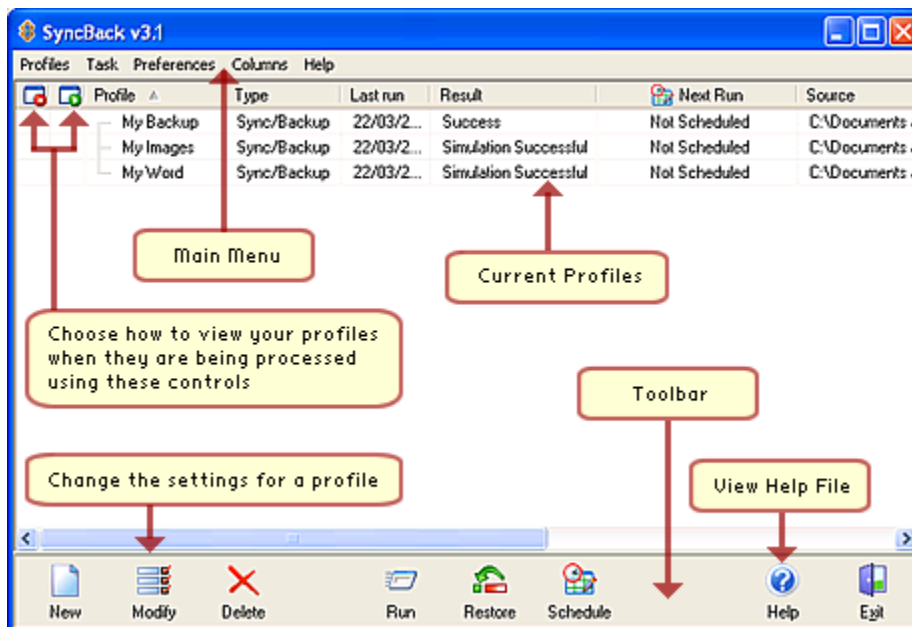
SyncBack v3.1

Profiles Task Preferences Columns Help

| Profile | Type | Last run | Result | Next Run | Source |
|---|---|---|---|---|---|
| My Backup | Sync/Backup | 22/03/2... | Success | Not Scheduled | C:\Documents ... |
| My Images | Sync/Backup | 22/03/2... | Simulation Successful | Not Scheduled | C:\Documents ... |
| My Word | Sync/Backup | 22/03/2... | Simulation Successful | Not Scheduled | C:\Documents ... |

Main Menu

Current Profiles

Choose how to view your profiles when they are being processed using these controls

Toolbar

Change the settings for a profile

View Help File

New Modify Delete Run Restore Schedule Help Exit